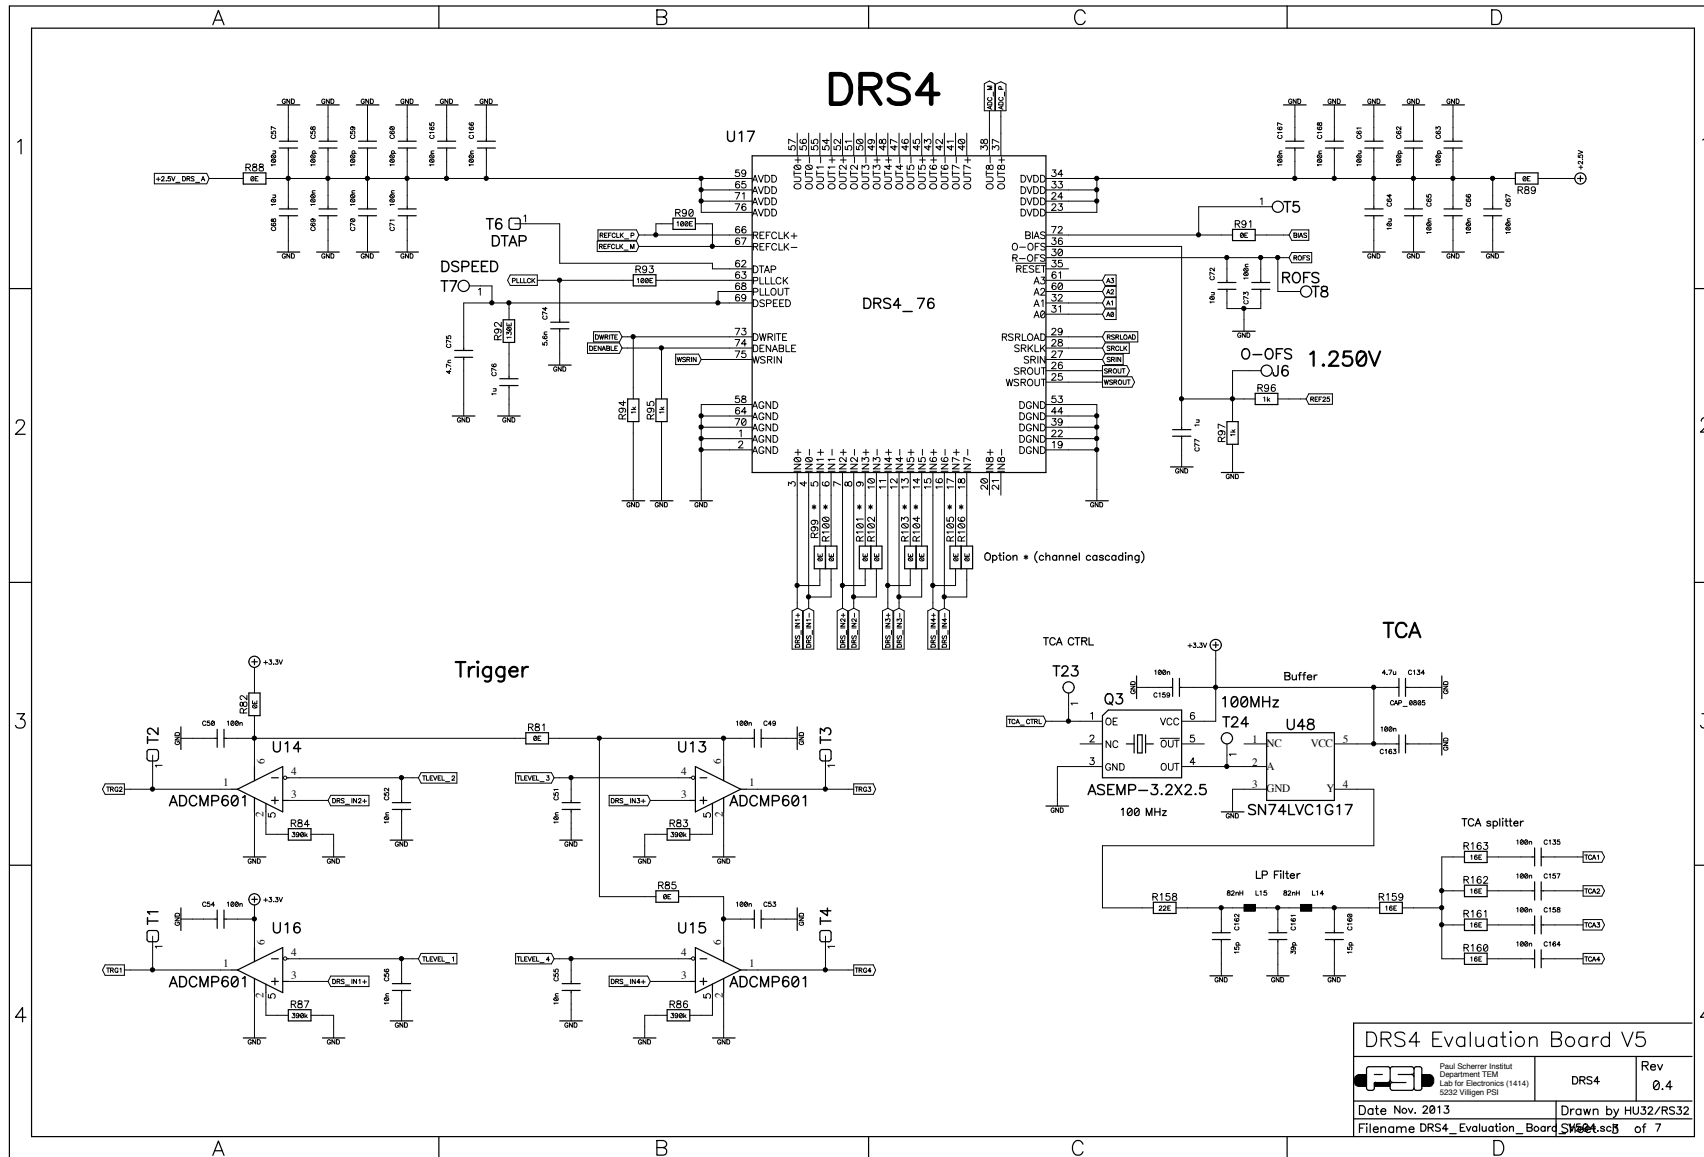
A B C D

1 2 3 4

DRS4

ADC_M ADC_P

U17

GND GND GND GND GND GND GND GND GND GND GND

C57 100u C58 100p C59 100p C60 100p C165 100n C166 100n

+2.5V_DRS_A R88 0E

C68 10u C69 100n C70 100n C71 100n

GND GND GND GND

OUT0+ OUT0- OUT1+ OUT1- OUT2+ OUT2- OUT3+ OUT3- OUT4+ OUT4- OUT5+ OUT5- OUT6+ OUT6- OUT7+ OUT7- OUT8- OUT8+

57 56 55 54 53 52 51 50 49 48 47 46 45 44 43 42 41 40 38 37

59 AVDD 65 AVDD 71 AVDD 76 AVDD

R90 100E

REFCLK_P 66 REFCLK+
REFCLK_M 67 REFCLK-

T6 1 DTAP

62 DTAP

DSPEED T7 1

PLLCK R93 100E 63 PLLLCK 68 PLLOUT 69 DSPEED

C75 4.7n R92 130E C76 1u C74 5.6n

GND GND GND

DWRITE 73 DWRITE
DENABLE 74 DENABLE
WSRIN 75 WSRIN

R94 1k R95 1k

58 AGND 64 AGND 70 AGND 1 AGND 2 AGND

GND GND GND

DRS4_76

N0+ N0- N1+ N1- N2+ N2- N3+ N3- N4+ N4- N5+ N5- N6+ N6- N7+ N7- N8+ N8-

3 4 5 6 7 8 9 10 11 12 13 14 15 16 17 18 20 21

R99 * R100 * R101 * R102 * R103 * R104 * R105 * R106 *

0E 0E 0E 0E 0E 0E 0E 0E

Option * (channel cascading)

DRS_IN1+ DRS_IN1- DRS_IN2+ DRS_IN2- DRS_IN3+ DRS_IN3- DRS_IN4+ DRS_IN4-

DVDD 34 DVDD 33 DVDD 24 DVDD 23

BIAS 72 O-OFS 36 R-OFS 30 RESET 35

A3 61 A2 60 A1 32 A0 31

A3 A2 A1 A0

RSRLOAD 29 SRKLK 28 SRIN 27 SROUT 26 WSROUT 25

RSRLOAD SRCLK SRIN SROUT WSROUT

DGND 53 DGND 44 DGND 39 DGND 22 DGND 19

GND

1 T5

R91 0E BIAS

ROFS

C72 10u C73 100n

ROFS T8

GND

O-OFS J6 1.250V

R96 1k REF25

C77 1u R97 1k

GND GND

GND GND GND GND GND

C167 100n C168 100n C61 10u C62 100p C63 100p

C64 10u C65 100n C66 100n C67 100n

R89 0E +2.5V

GND GND GND GND

Trigger

+3.3V

R82 0E

C50 100n GND

T2 1

U14

TRG2 1 ADCMP601 6 4 3 2 5

TLEVEL_2

DRS_IN2+

C52 10n GND

R84 390k

GND GND

R81 0E

C49 100n GND

T3 1

U13

TLEVEL_3 4 3

C51 10n GND

DRS_IN3+

ADCMP601 1 TRG3

R83 390k

GND GND

R85 0E

C54 100n +3.3V GND

T1 1

U16

TRG1 1 ADCMP601 6 4 3 2 5

TLEVEL_1

DRS_IN1+

C56 10n GND

R87 390k

GND GND

C53 100n GND

T4 1

U15

TLEVEL_4 4 3

C55 10n GND

DRS_IN4+

ADCMP601 1 TRG4

R86 390k

GND GND

TCA CTRL

T23 1

+3.3V

C159 100n GND

Q3

TCA_CTRL 1 OE VCC 6
2 NC OUT 5
3 GND OUT 4

ASEMP-3.2X2.5
100 MHz

GND

100MHz

T24 1

U48

1 NC VCC 5
2 A
3 GND Y 4

GND SN74LVC1G17

Buffer

TCA

4.7u C134 CAP_0805 GND

100n C163 GND

LP Filter

R158 22E

82nH L15 82nH L14

C162 15p C161 39p C160 15p

GND GND GND

R159 16E

TCA splitter

R163 16E 100n C135 TCA1
R162 16E 100n C157 TCA2
R161 16E 100n C158 TCA3
R160 16E 100n C164 TCA4

DRS4 Evaluation Board V5

PSI Paul Scherrer Institut Department TEM Lab for Electronics (1414) 5232 Villigen PSI

DRS4

Rev 0.4

Date Nov. 2013

Drawn by HU32/RS32

Filename DRS4_Evaluation_Board_V5.sch Sheet 5 of 7